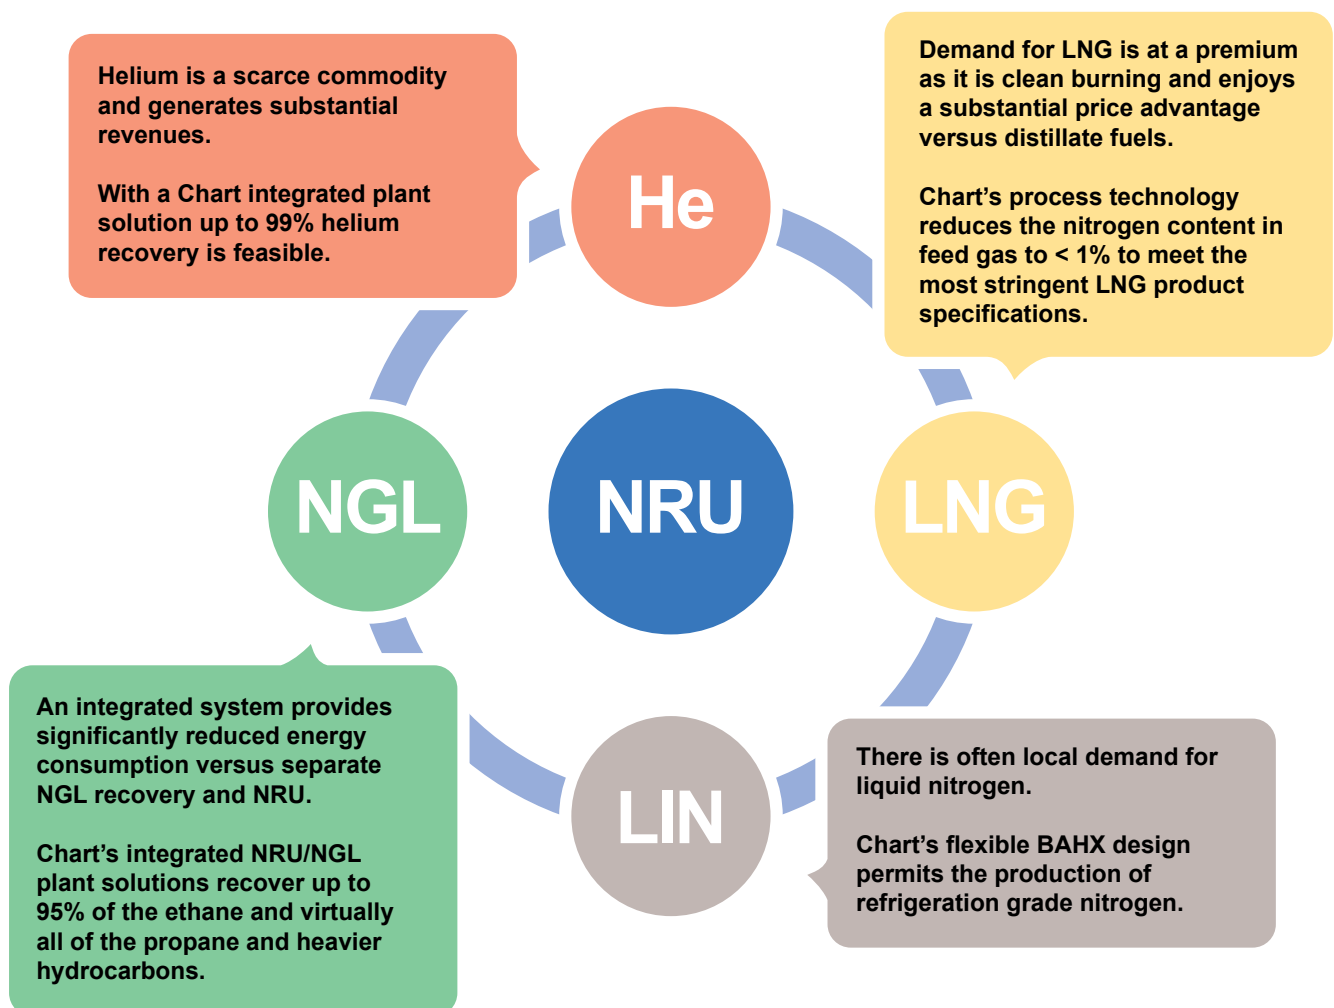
Helium is a scarce commodity and generates substantial revenues.

With a Chart integrated plant solution up to 99% helium recovery is feasible.

He

Demand for LNG is at a premium as it is clean burning and enjoys a substantial price advantage versus distillate fuels.

Chart's process technology reduces the nitrogen content in feed gas to < 1% to meet the most stringent LNG product specifications.

NGL

NRU

LNG

An integrated system provides significantly reduced energy consumption versus separate NGL recovery and NRU.

Chart's integrated NRU/NGL plant solutions recover up to 95% of the ethane and virtually all of the propane and heavier hydrocarbons.

LIN

There is often local demand for liquid nitrogen.

Chart's flexible BAHX design permits the production of refrigeration grade nitrogen.